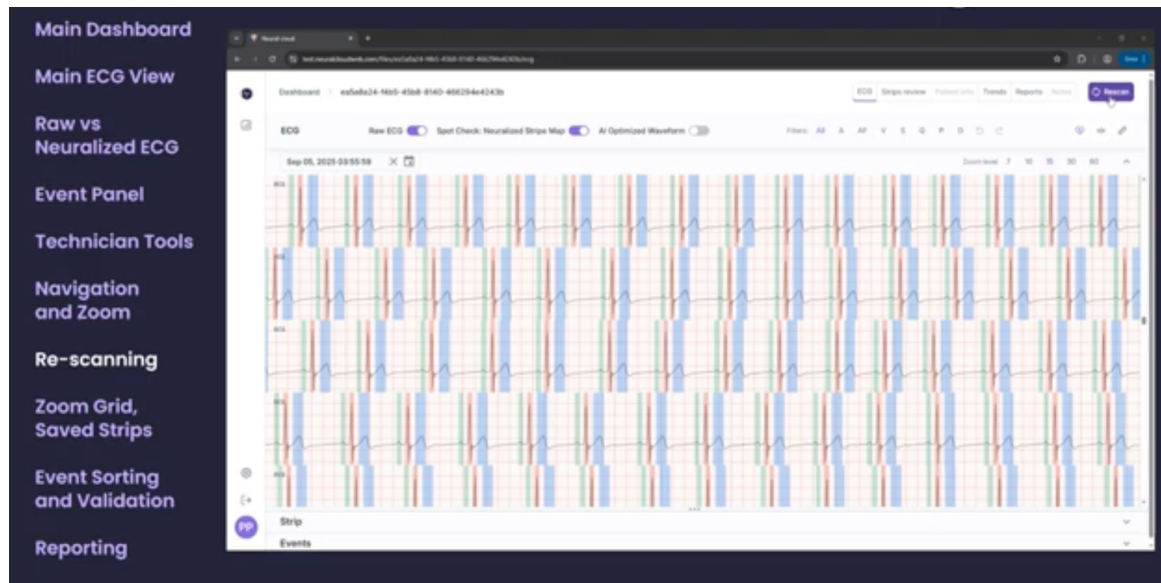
Main Dashboard

Main ECG View

Raw vs Neuralized ECG

Event Panel

Technician Tools

Navigation and Zoom

Re-scanning

Zoom Grid, Saved Strips

Event Sorting and Validation

Reporting

Neurali cloud

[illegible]

Dashboard > ea5a8a24-f4b5-45b8-8140-466294e4243b

ECG Strips review Patient info Trends Reports Notes Rescan

ECG Raw ECG Spot Check: Neuralized Stripe Map AI Optimized Waveform

Filters: All A AF V S Q P B

Sep 05, 2025 03:55:59

Zoom level 7 10 15 30 60

ECG

ECG

ECG

ECG

ECG

PP

Strip

Events